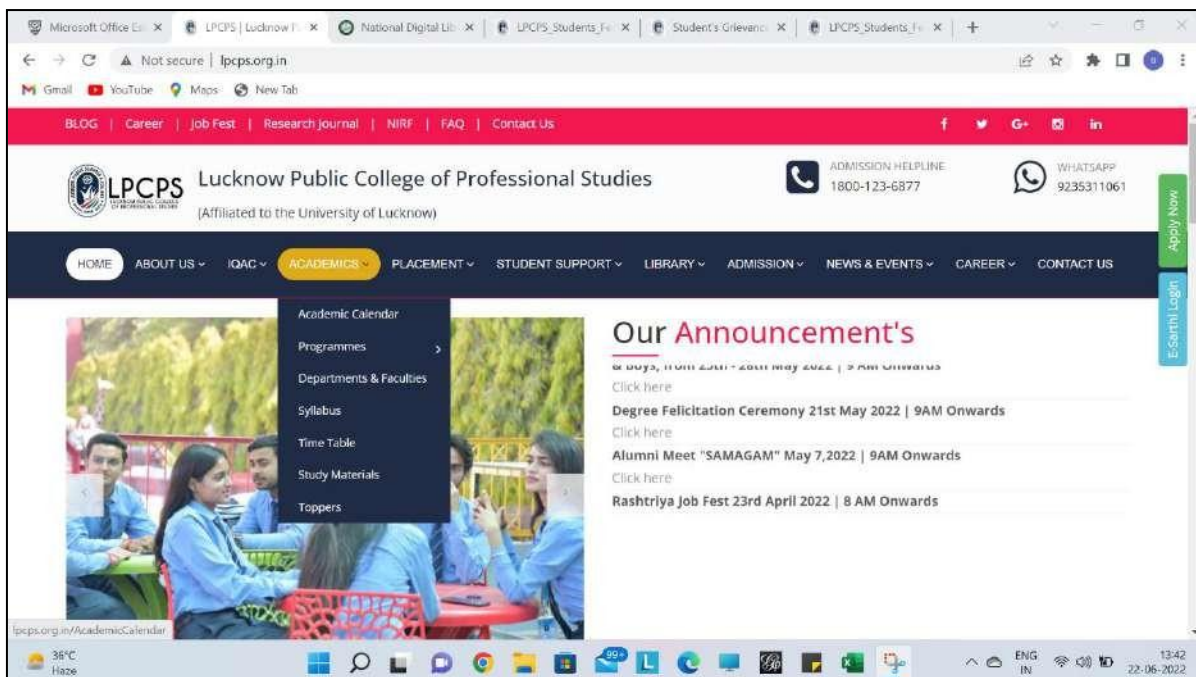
Microsoft Office Ed × | LPCPS | Lucknow P × | National Digital Lib × | LPCPS_Students_Fe × | Student's Grievance × | LPCPS_Students_Fe × | +

Not secure | lpcps.org.in

Gmail | YouTube | Maps | New Tab

BLOG | Career | Job Fest | Research Journal | NIRF | FAQ | Contact Us

f G+ in

LPCPS Lucknow Public College of Professional Studies
(Affiliated to the University of Lucknow)

ADMISSION HELPLINE 1800-123-6877

WHATSAPP 9235311061

Apply Now

E-Sarthi Login

HOME | ABOUT US | IQAC | ACADEMICS | PLACEMENT | STUDENT SUPPORT | LIBRARY | ADMISSION | NEWS & EVENTS | CAREER | CONTACT US

Academic Calendar
Programmes
Departments & Faculties
Syllabus
Time Table
Study Materials
Toppers

Our Announcement's

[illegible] boys, from 25th - 28th May 2022 | 9 AM Onwards
Click here
Degree Felicitation Ceremony 21st May 2022 | 9AM Onwards
Click here
Alumni Meet "SAMAGAM" May 7,2022 | 9AM Onwards
Click here
Rashtriya Job Fest 23rd April 2022 | 8 AM Onwards

lpcps.org.in/AcademicCalendar

36°C Haze

99+

ENG IN

13:42 22-06-2022